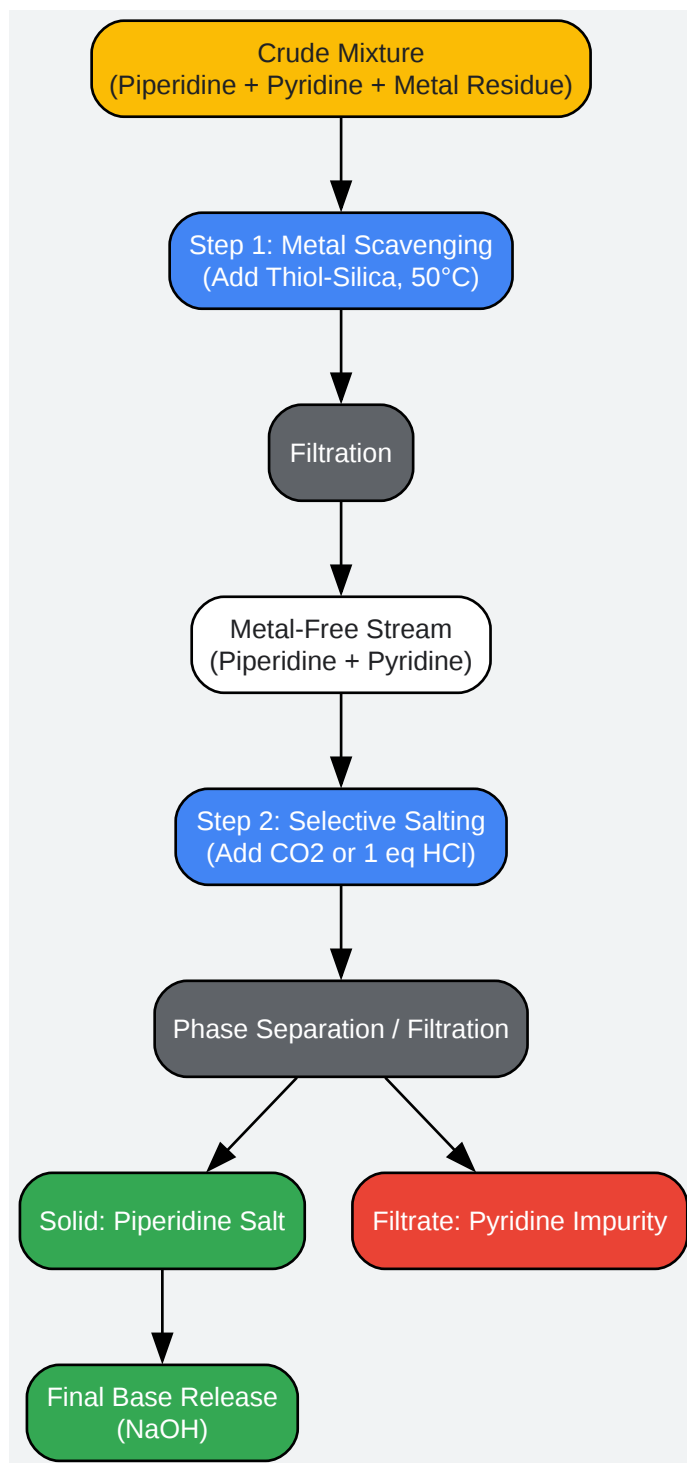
Crude Mixture
(Piperidine + Pyridine + Metal Residue)

Step 1: Metal Scavenging
(Add Thiol-Silica, 50°C)

Filtration

Metal-Free Stream
(Piperidine + Pyridine)

Step 2: Selective Salting
(Add CO2 or 1 eq HCl)

Phase Separation / Filtration

Solid: Piperidine Salt

Filtrate: Pyridine Impurity

Final Base Release
(NaOH)